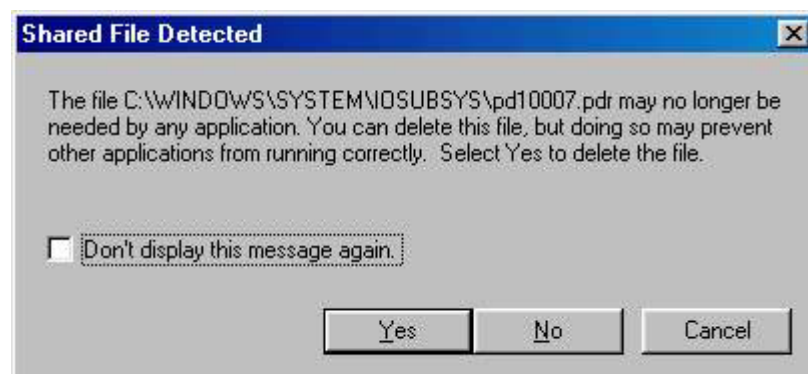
Shared File Detected

The file C:\WINDOWS\SYSTEM\IOSUBSYS\pd10007.pdr may no longer be needed by any application. You can delete this file, but doing so may prevent other applications from running correctly.  Select Yes to delete the file.

Don't display this message again.

Yes

No

Cancel